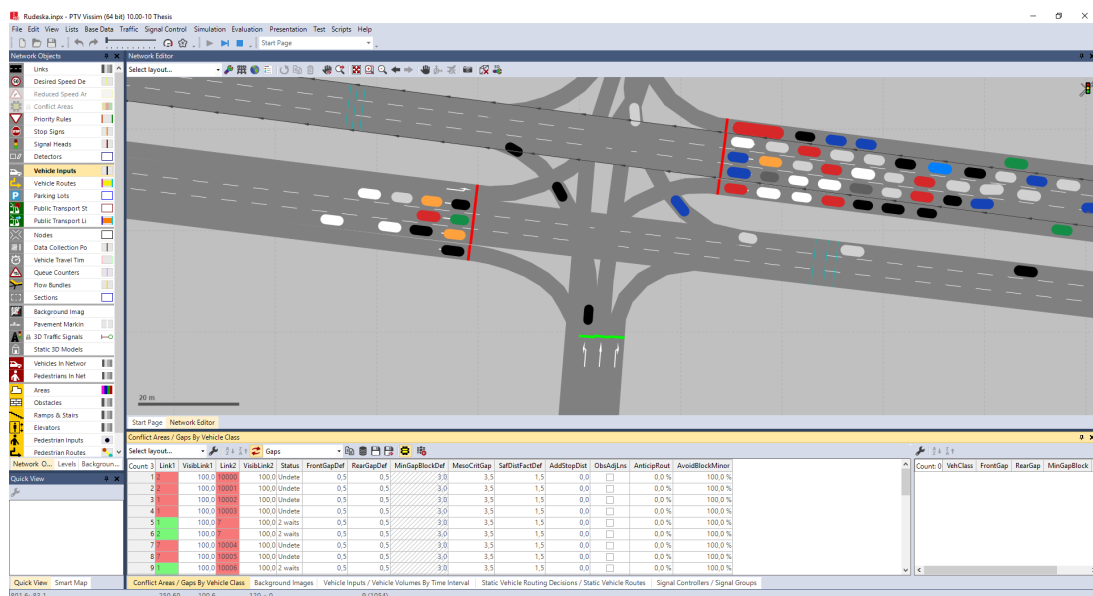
Rudeska.inpx - PTV Vissim (64 bit) 10.00-10 Thesis

File Edit View Lists Base Data Traffic Signal Control Simulation Evaluation Presentation Test Scripts Help

Start Page

Network Objects

Network Editor

Select layout...

Links
Desired Speed De
Reduced Speed Ar
Conflict Areas
Priority Rules
Stop Signs
Signal Heads
Detectors
Vehicle Inputs
Vehicle Routes
Parking Lots
Public Transport St
Public Transport Li
Nodes
Data Collection Po
Vehicle Travel Tim
Queue Counters
Flow Bundles
Sections
Background Imag
Pavement Markin
3D Traffic Signals
Static 3D Models
Vehicles In Networ
Pedestrians In Net
Areas
Obstacles
Ramps & Stairs
Elevators
Pedestrian Inputs
Pedestrian Routes

Network O... Levels Background...

Quick View

Quick View Smart Map

20 m

Start Page Network Editor

Conflict Areas / Gaps By Vehicle Class

Select layout... Gaps

| Count: 3 | Link1 | VisibLink1 | Link2 | VisibLink2 | Status | FrontGapDef | RearGapDef | MinGapBlockDef | MesoCritGap | SafDistFactDef | AddStopDist | ObsAdjLns | AnticipRout | AvoidBlockMinor |
|---|---|---|---|---|---|---|---|---|---|---|---|---|---|---|
| 1 | 2 | 100,0 | 10000 | 100,0 | Undete | 0,5 | 0,5 | 3,0 | 3,5 | 1,5 | 0,0 | | 0,0 % | 100,0 % |
| 2 | 2 | 100,0 | 10001 | 100,0 | Undete | 0,5 | 0,5 | 3,0 | 3,5 | 1,5 | 0,0 | | 0,0 % | 100,0 % |
| 3 | 2 | 100,0 | 10002 | 100,0 | Undete | 0,5 | 0,5 | 3,0 | 3,5 | 1,5 | 0,0 | | 0,0 % | 100,0 % |
| 4 | 2 | 100,0 | 10003 | 100,0 | Undete | 0,5 | 0,5 | 3,0 | 3,5 | 1,5 | 0,0 | | 0,0 % | 100,0 % |
| 5 | 1 | 100,0 | 7 | 100,0 | 2 waits | 0,5 | 0,5 | 3,0 | 3,5 | 1,5 | 0,0 | | 0,0 % | 100,0 % |
| 6 | 2 | 100,0 | 7 | 100,0 | 2 waits | 0,5 | 0,5 | 3,0 | 3,5 | 1,5 | 0,0 | | 0,0 % | 100,0 % |
| 7 | 7 | 100,0 | 10004 | 100,0 | Undete | 0,5 | 0,5 | 3,0 | 3,5 | 1,5 | 0,0 | | 0,0 % | 100,0 % |
| 8 | 7 | 100,0 | 10005 | 100,0 | Undete | 0,5 | 0,5 | 3,0 | 3,5 | 1,5 | 0,0 | | 0,0 % | 100,0 % |
| 9 | 1 | 100,0 | 10006 | 100,0 | Undete | 0,5 | 0,5 | 3,0 | 3,5 | 1,5 | 0,0 | | 0,0 % | 100,0 % |

| Count: 0 | VehClass | FrontGap | RearGap | MinGapBlock |
|---|---|---|---|---|

Conflict Areas / Gaps By Vehicle Class | Background Images | Vehicle Inputs / Vehicle Volumes By Time Interval | Static Vehicle Routing Decisions / Static Vehicle Routes | Signal Controllers / Signal Groups